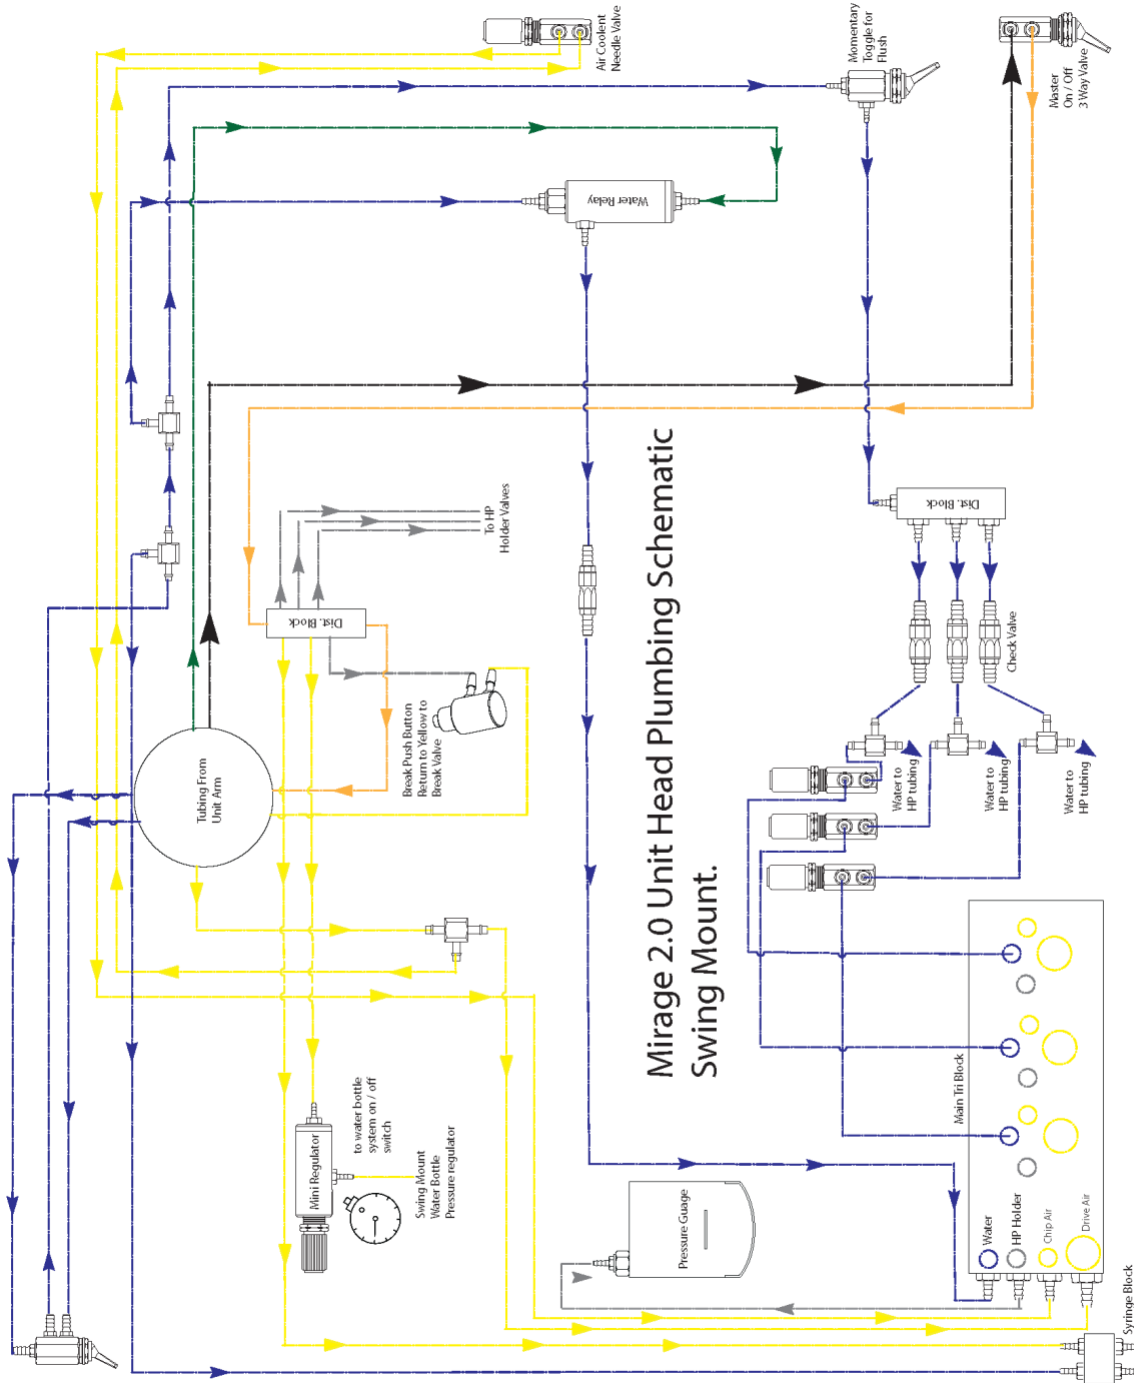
Mirage 2.0 Unit Head Plumbing Schematic
Swing Mount.

Air Coolant Needle Valve

Momentary Toggle for Flush

Master On / Off 3 Way Valve

Water Relay

Dist. Block

Dist. Block

To HP Holder Valves

Check Valve

Break Push Button Return to Yellow to Break Valve

Tubing From Unit Arm

Water to HP tubing

Water to HP tubing

Water to HP tubing

Main Tri Block

Mini Regulator

to water bottle system on / off switch

Swing Mount Water Bottle Pressure regulator

Pressure Guage

Water

HP Holder

Chip Air

Drive Air

Syringe Block